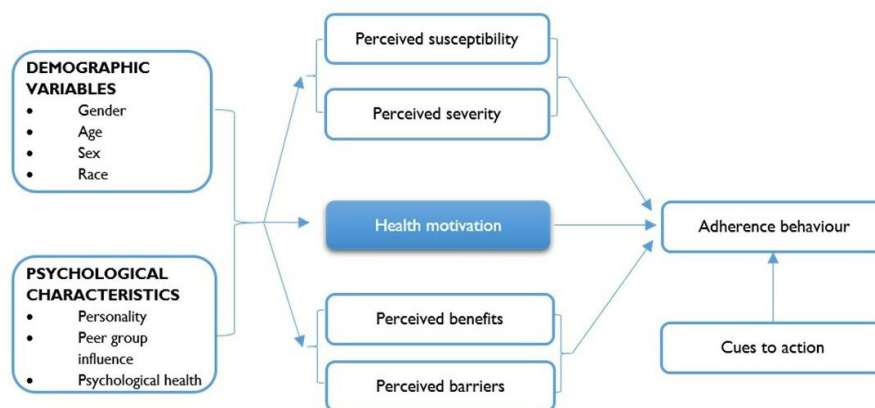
DEMOGRAPHIC VARIABLES
- Gender
- Age
- Sex
- Race

PSYCHOLOGICAL CHARACTERISTICS
- Personality
- Peer group influence
- Psychological health

Perceived susceptibility

Perceived severity

Health motivation

Perceived benefits

Perceived barriers

Adherence behaviour

Cues to action